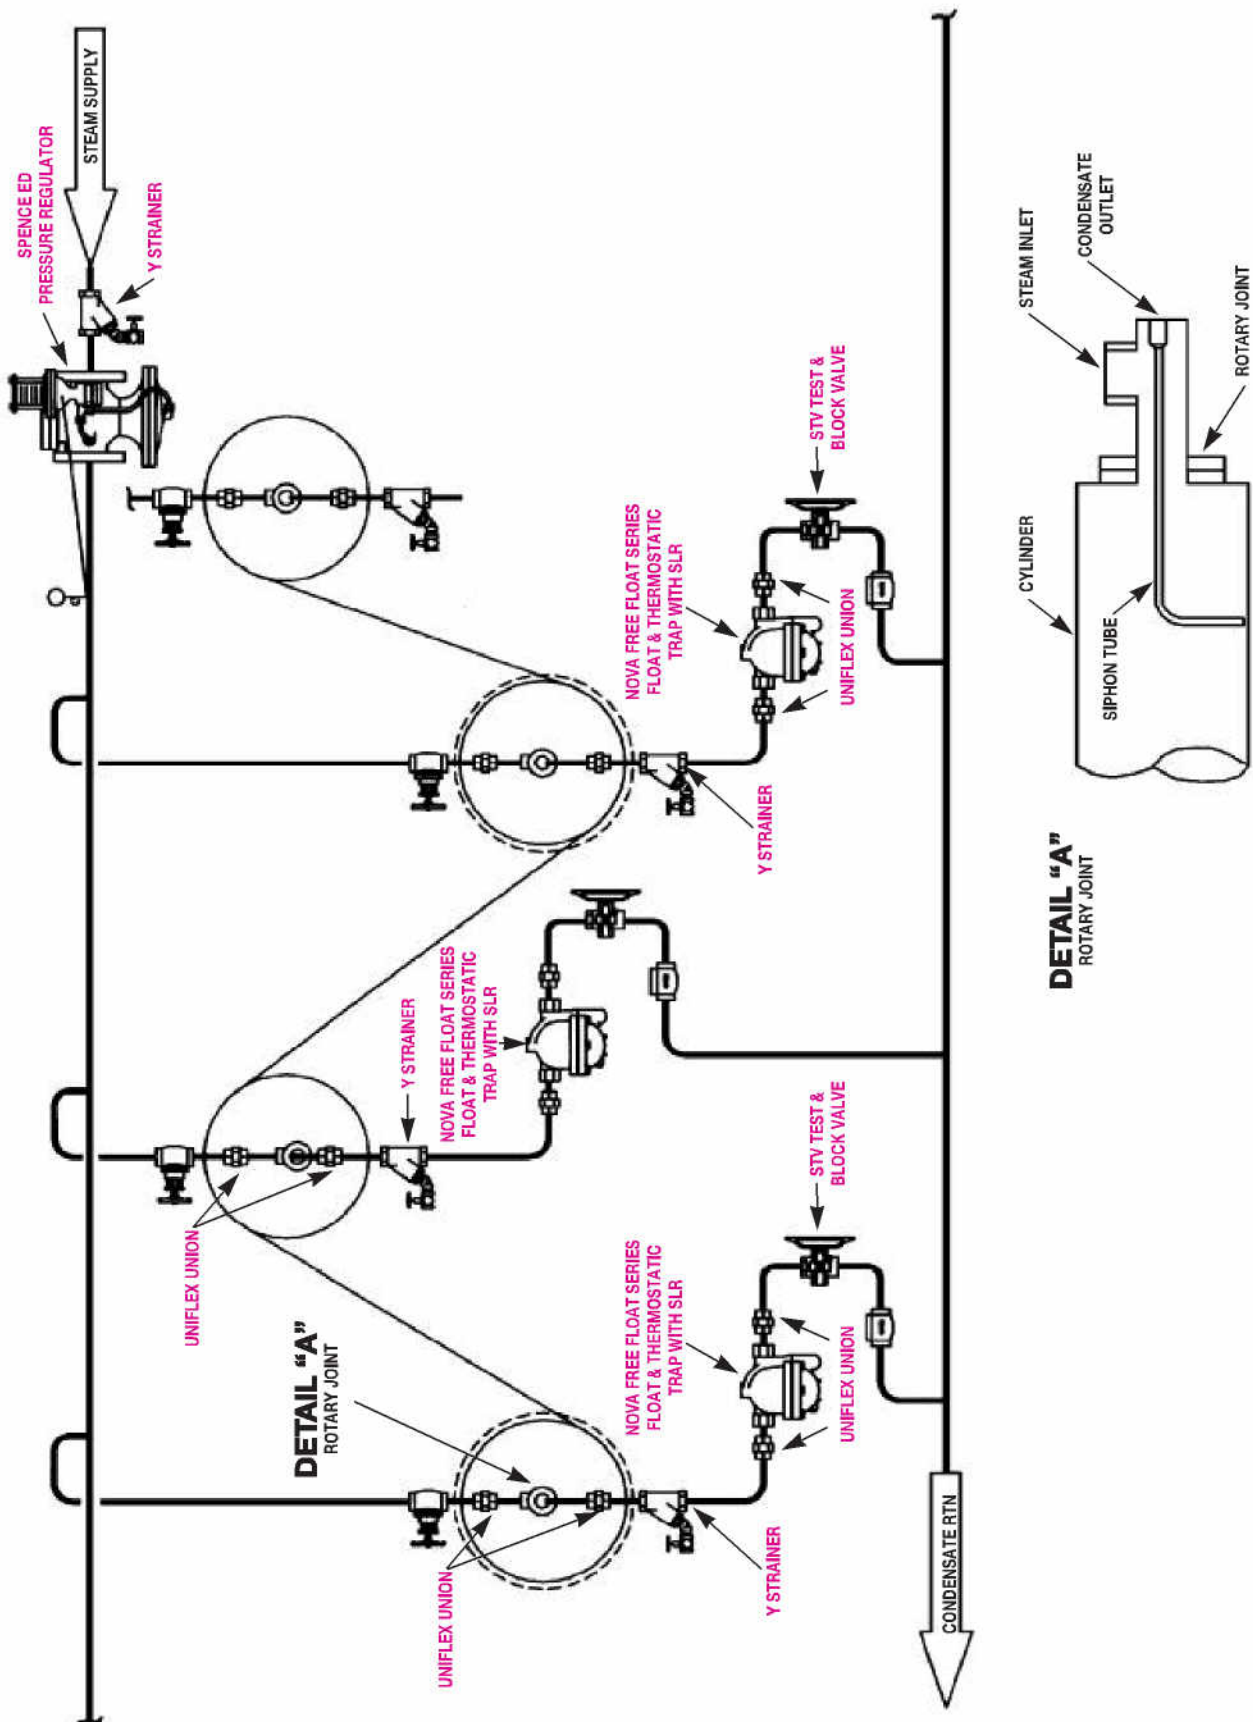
STEAM SUPPLY

SPENCE ED PRESSURE REGULATOR

Y STRAINER

STV TEST & BLOCK VALVE

NOVA FREE FLOAT SERIES FLOAT & THERMOSTATIC TRAP WITH SLR

UNIFLEX UNION

Y STRAINER

Y STRAINER

NOVA FREE FLOAT SERIES FLOAT & THERMOSTATIC TRAP WITH SLR

UNIFLEX UNION

STV TEST & BLOCK VALVE

NOVA FREE FLOAT SERIES FLOAT & THERMOSTATIC TRAP WITH SLR

UNIFLEX UNION

DETAIL "A" ROTARY JOINT

UNIFLEX UNION

Y STRAINER

CONDENSATE RTN

STEAM INLET

CONDENSATE OUTLET

ROTARY JOINT

CYLINDER

SIPHON TUBE

DETAIL "A" ROTARY JOINT